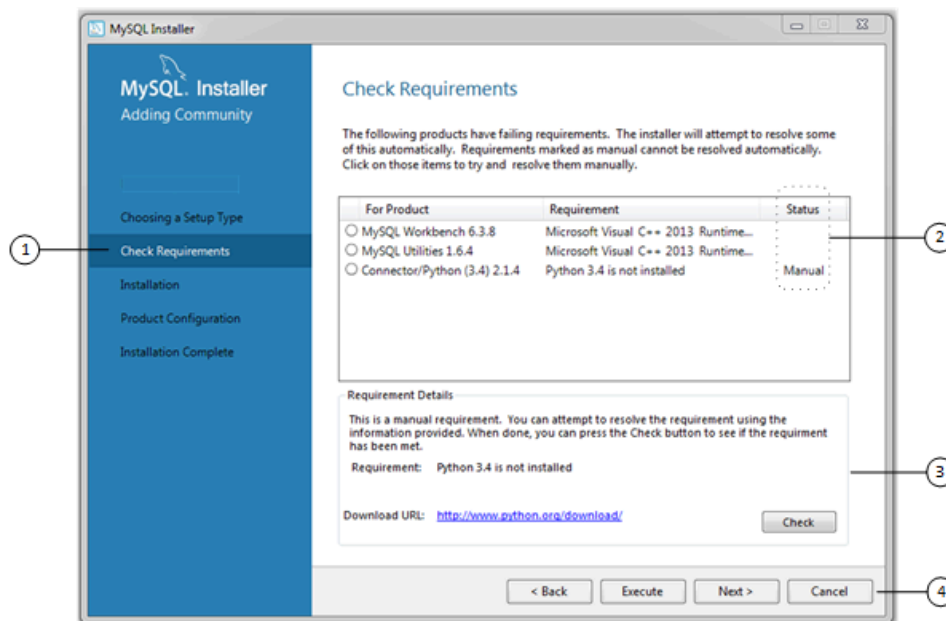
MySQL Installer

MySQL. Installer
Adding Community

Choosing a Setup Type
Check Requirements
Installation
Product Configuration
Installation Complete

Check Requirements

The following products have failing requirements. The installer will attempt to resolve some of this automatically. Requirements marked as manual cannot be resolved automatically. Click on those items to try and resolve them manually.

| For Product | Requirement | Status |
|---|---|---|
| MySQL Workbench 6.3.8 | Microsoft Visual C++ 2013 Runtime... | |
| MySQL Utilities 1.6.4 | Microsoft Visual C++ 2013 Runtime... | |
| Connector/Python (3.4) 2.1.4 | Python 3.4 is not installed | Manual |

Requirement Details

This is a manual requirement. You can attempt to resolve the requirement using the information provided. When done, you can press the Check button to see if the requirment has been met.

Requirement: Python 3.4 is not installed

Download URL: http://www.python.org/download/

Check

< Back Execute Next > Cancel

1
2
3
4